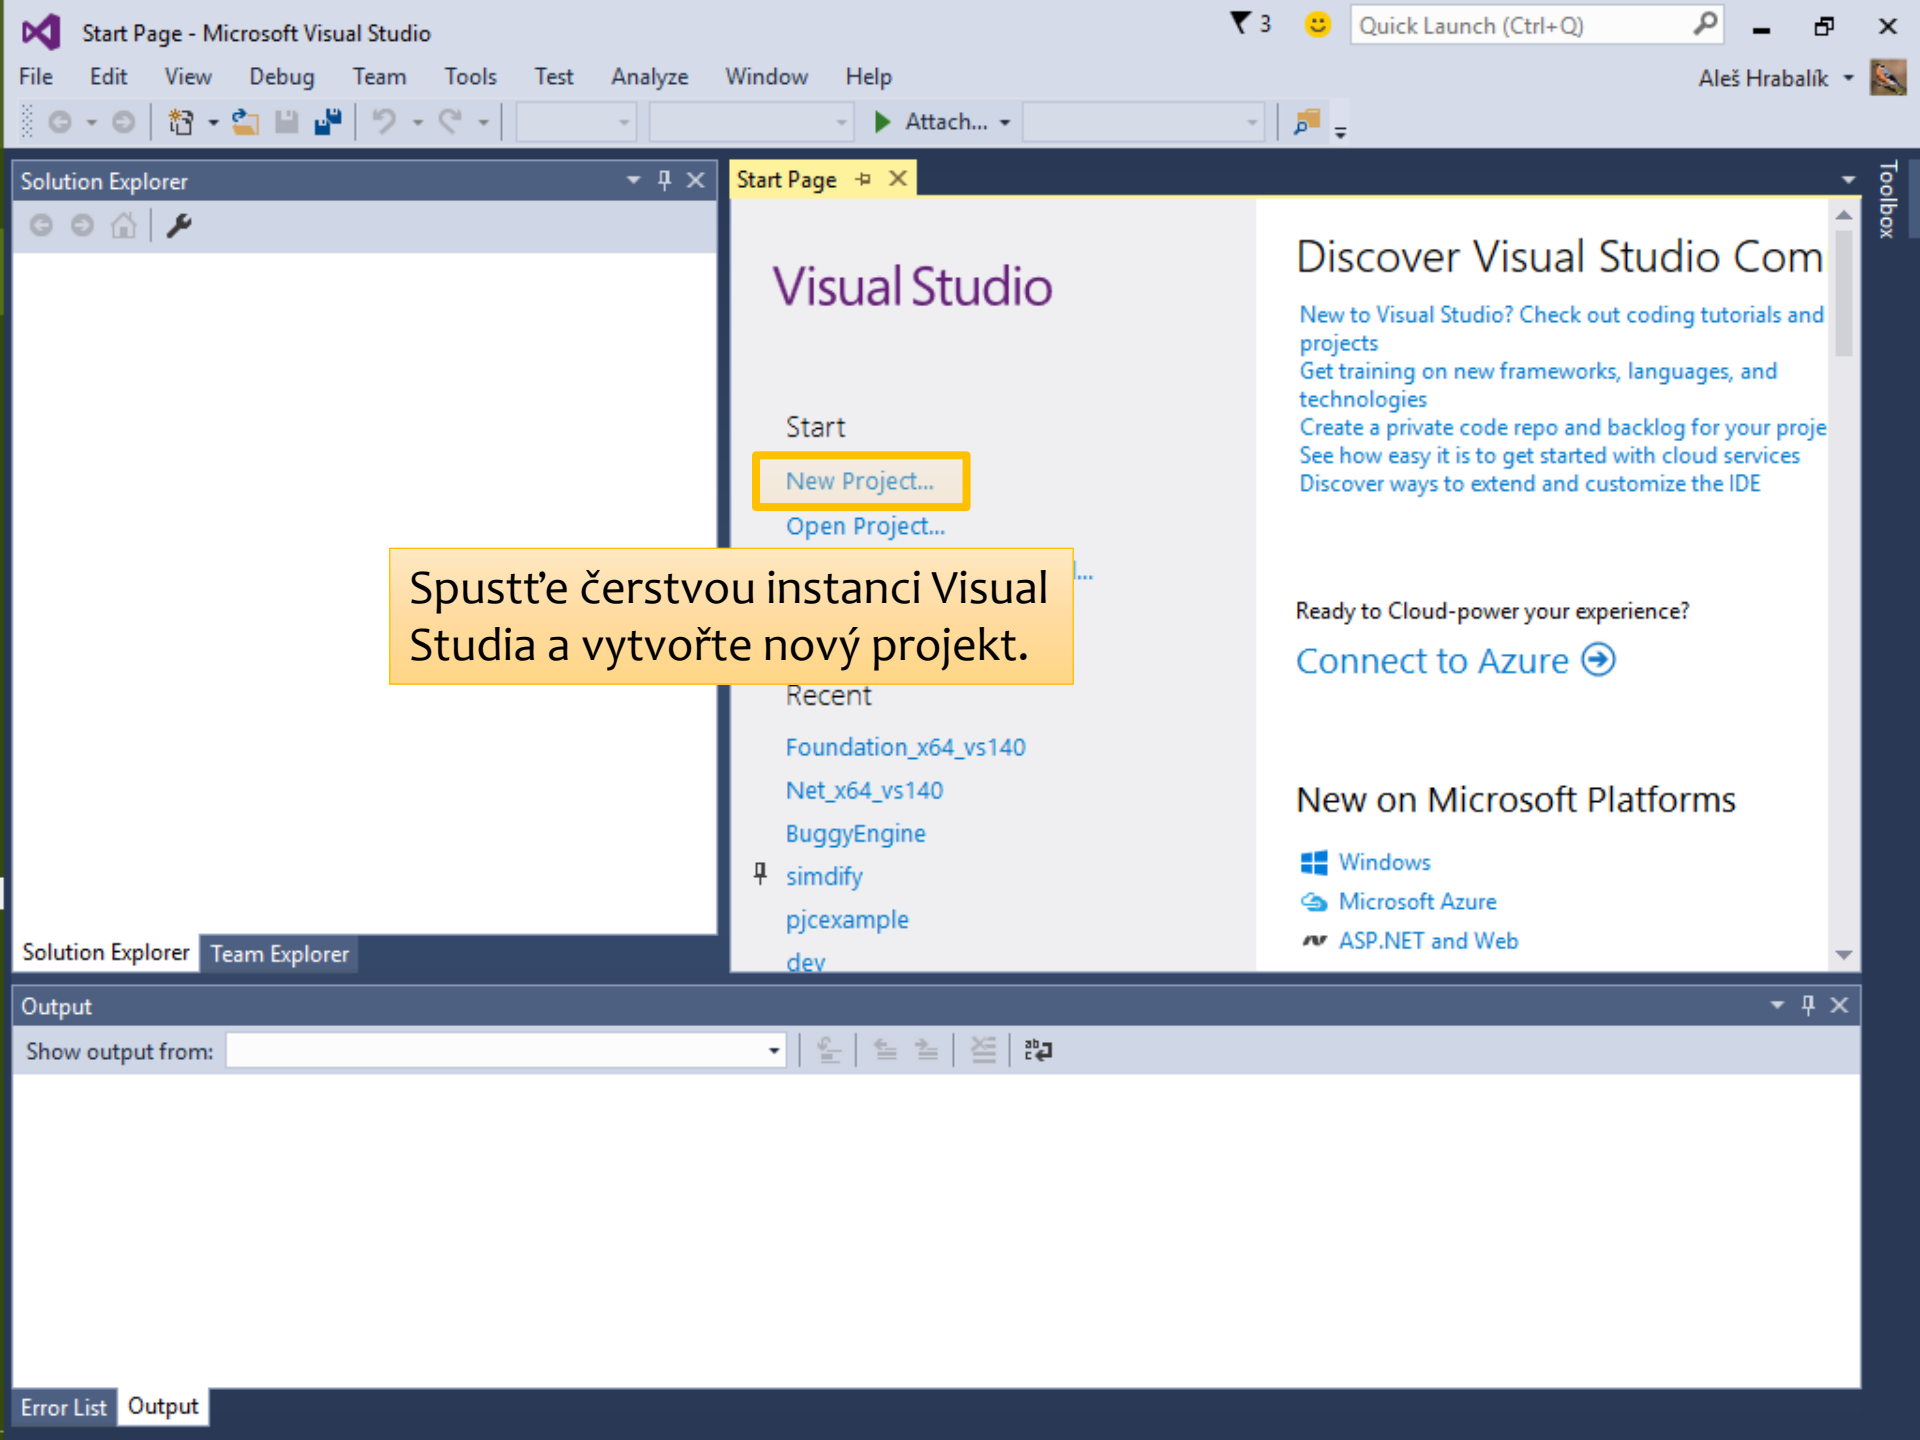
Start Page - Microsoft Visual Studio

3

Quick Launch (Ctrl+Q)

File Edit View Debug Team Tools Test Analyze Window Help

Aleš Hrabalík

Attach...

Solution Explorer

Start Page

Toolbox

Visual Studio

Start

New Project...

Open Project...

Spusťte čerstvou instanci Visual Studia a vytvořte nový projekt.

Recent

Foundation_x64_vs140

Net_x64_vs140

BuggyEngine

simdify

pjcexample

dev

Discover Visual Studio Com

New to Visual Studio? Check out coding tutorials and projects

Get training on new frameworks, languages, and technologies

Create a private code repo and backlog for your proje

See how easy it is to get started with cloud services

Discover ways to extend and customize the IDE

Ready to Cloud-power your experience?

Connect to Azure

New on Microsoft Platforms

Windows

Microsoft Azure

ASP.NET and Web

Solution Explorer Team Explorer

Output

Show output from:

Error List Output